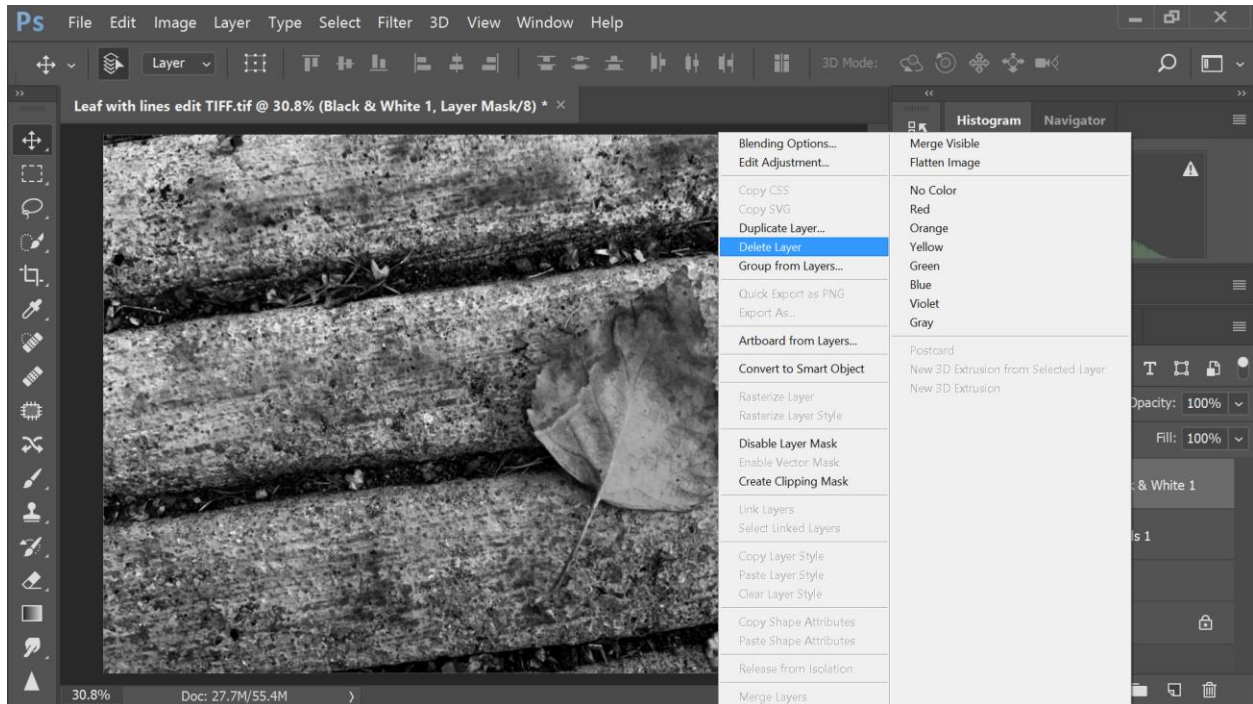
Ps File Edit Image Layer Type Select Filter 3D View Window Help

Layer

3D Mode:

Leaf with lines edit TIFF.tif @ 30.8% (Black & White 1, Layer Mask/8) * ×

Histogram Navigator

Blending Options...
Edit Adjustment...
Copy CSS
Copy SVG
Duplicate Layer...
Delete Layer
Group from Layers...
Quick Export as PNG
Export As...
Artboard from Layers...
Convert to Smart Object
Rasterize Layer
Rasterize Layer Style
Disable Layer Mask
Enable Vector Mask
Create Clipping Mask
Link Layers
Select Linked Layers
Copy Layer Style
Paste Layer Style
Clear Layer Style
Copy Shape Attributes
Paste Shape Attributes
Release from Isolation
Merge Layers

Merge Visible
Flatten Image
No Color
Red
Orange
Yellow
Green
Blue
Violet
Gray
Postcard
New 3D Extrusion from Selected Layer
New 3D Extrusion

Opacity: 100%
Fill: 100%
& White 1
ls 1

30.8% Doc: 27.7M/55.4M